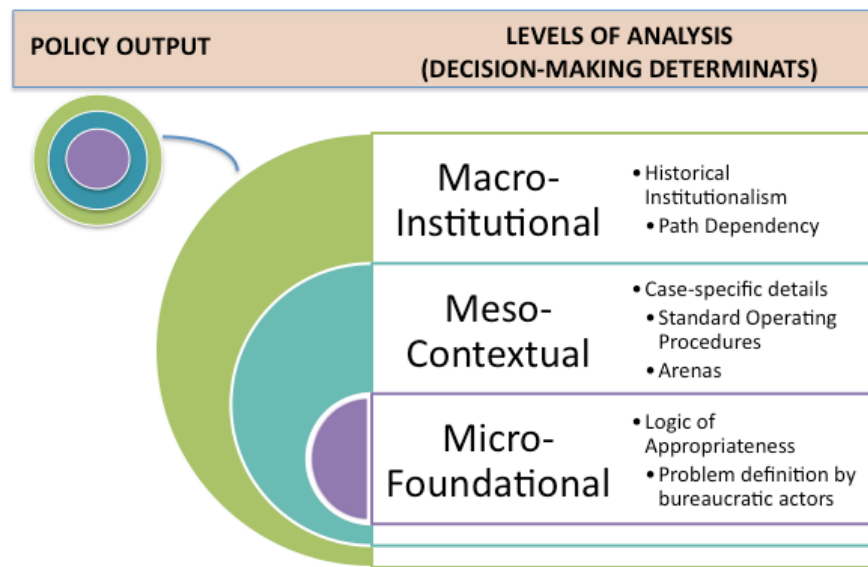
POLICY OUTPUT

LEVELS OF ANALYSIS (DECISION-MAKING DETERMINATS)

Macro-Institutional

- Historical Institutionalism
  - Path Dependency

Meso-Contextual

- Case-specific details
  - Standard Operating Procedures
  - Arenas

Micro-Foundational

- Logic of Appropriateness
  - Problem definition by bureaucratic actors